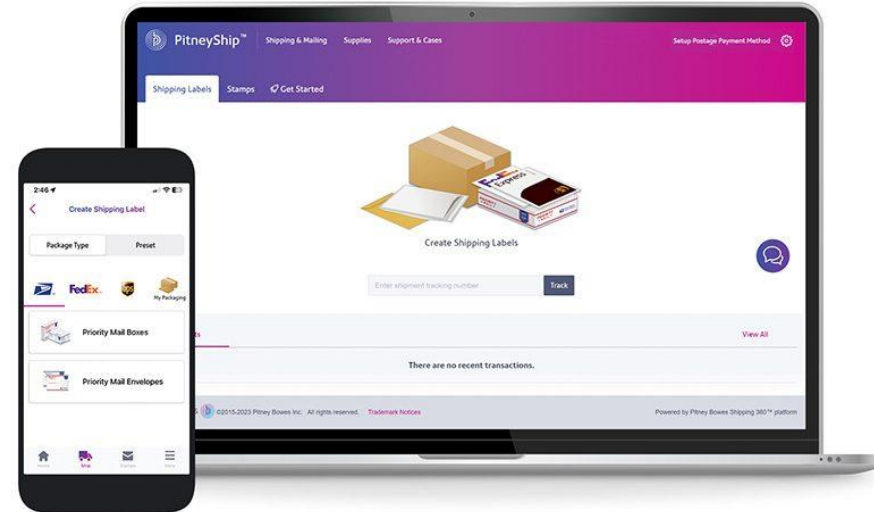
PitneyShip™ Shipping & Mailing Supplies Support & Cases Setup Postage Payment Method

Shipping Labels Stamps Get Started

Create Shipping Labels

Enter shipment tracking number Track

View All

There are no recent transactions.

©2015-2023 Pitney Bowes Inc. All rights reserved. Trademark Notices

Powered by Pitney Bowes Shipping 360™ platform

2:46

Create Shipping Label

Package Type Preset

FedEx. My Packaging

Priority Mail Boxes

Priority Mail Envelopes

Home Ship Stamps More